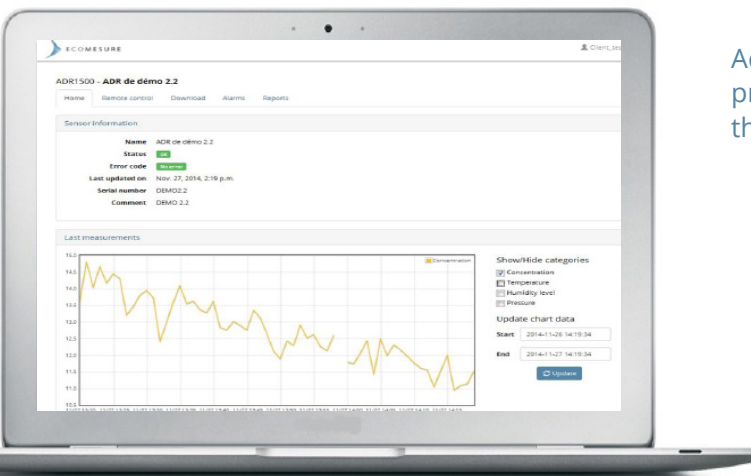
ECOMESURE

Client_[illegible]

ADR1500 - ADR de démo 2.2

Home Remote control Download Alarms Reports

Sensor Information

Name ADR de démo 2.2
Status OK
Error code No error
Last updated on Nov. 27, 2014, 2:19 p.m.
Serial number DEMO2.2
Comment DEMO 2.2

Last measurements

15.0
14.5
14.0
13.5
13.0
12.5
12.0
11.5
11.0
10.5

Concentration

Show/Hide categories
Concentration
Temperature
Humidity level
Pressure

Update chart data
Start 2014-11-26 14:19:34
End 2014-11-27 14:19:34
Update

Ac
pr
th